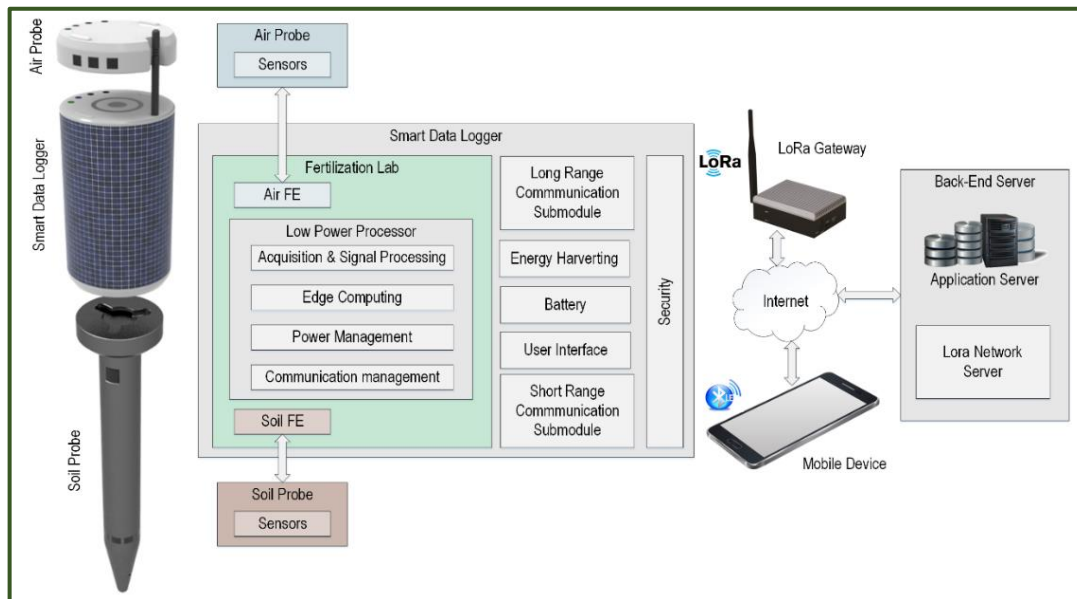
Air Probe

Smart Data Logger

Soil Probe

Air Probe

Sensors

Smart Data Logger

Fertilization Lab

Air FE

Low Power Processor

Acquisition & Signal Processing

Edge Computing

Power Management

Communication management

Soil FE

Long Range Commmunication Submodule

Energy Harverting

Battery

User Interface

Short Range Commmunication Submodule

Security

Soil Probe

Sensors

LoRa

LoRa Gateway

Internet

Mobile Device

Back-End Server

Application Server

Lora Network Server